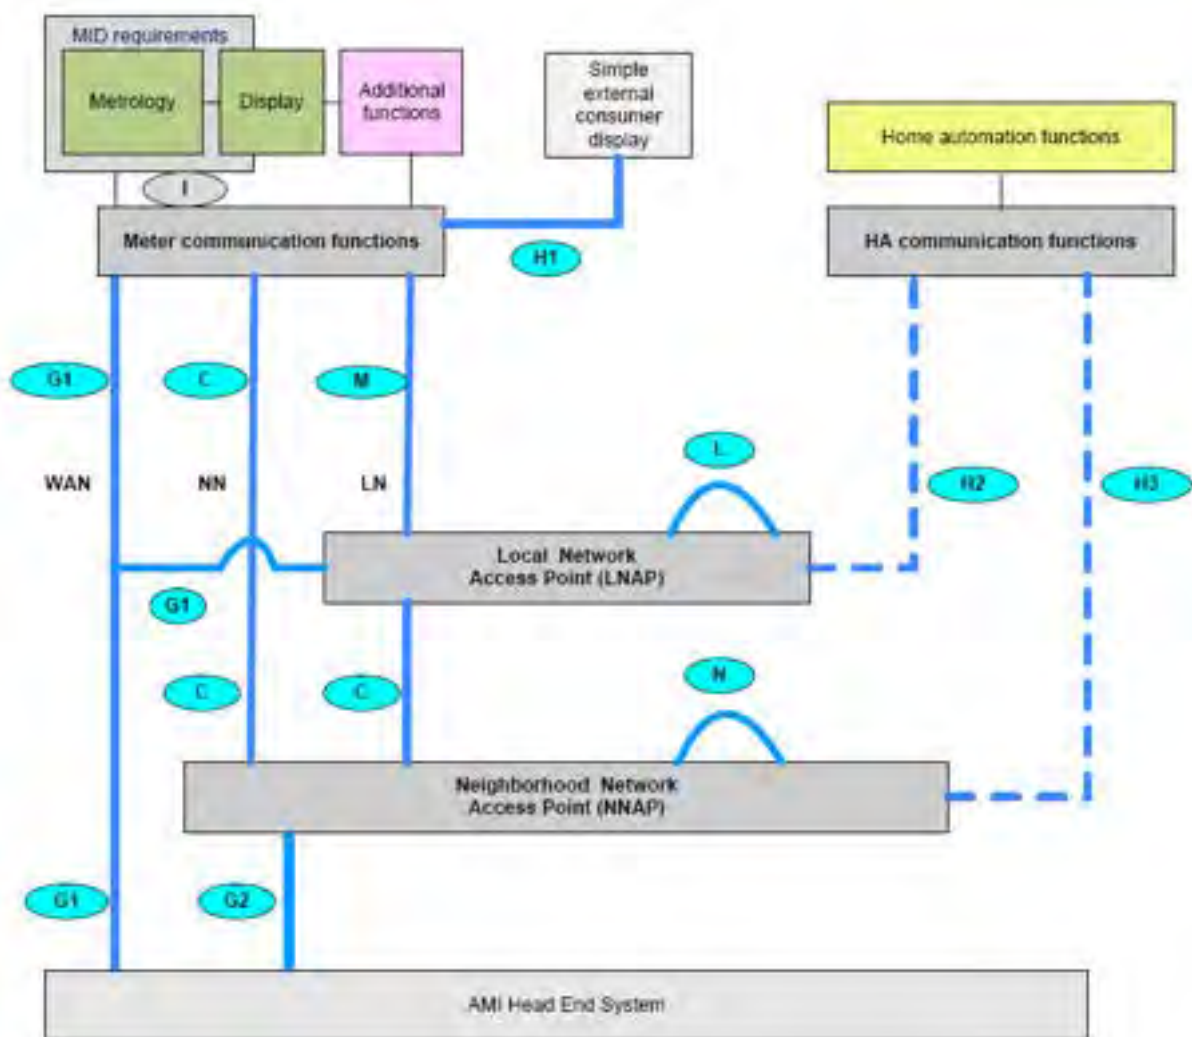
MID requirements

Metrology

Display

Additional functions

Simple external consumer display

Home automation functions

I

Meter communication functions

H1

HA communication functions

G1

C

M

L

WAN

NN

LN

H2

H3

Local Network Access Point (LNAP)

G1

N

C

C

Neighborhood Network Access Point (NNAP)

G1

G2

AMI Head End System